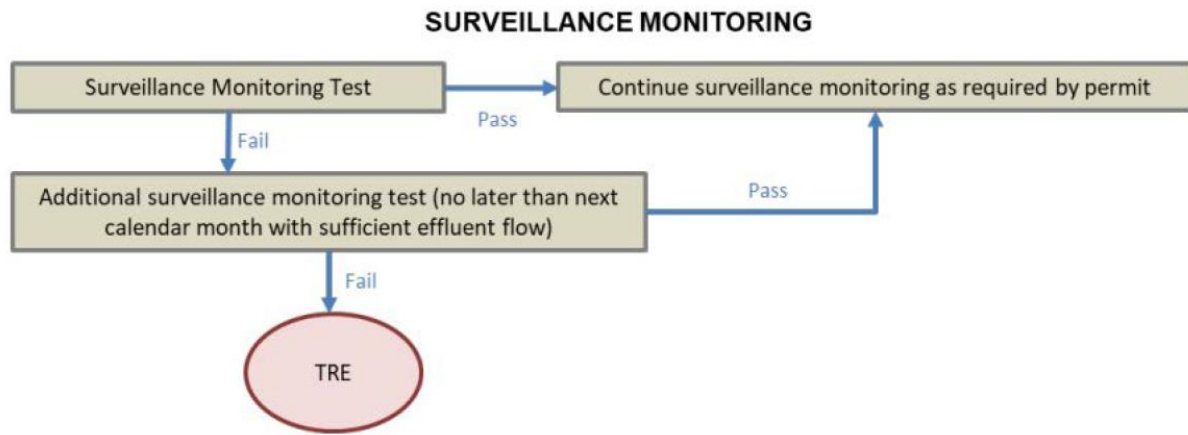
SURVEILLANCE MONITORING

Surveillance Monitoring Test

Pass

Continue surveillance monitoring as required by permit

Fail

Additional surveillance monitoring test (no later than next calendar month with sufficient effluent flow)

Pass

Fail

TRE